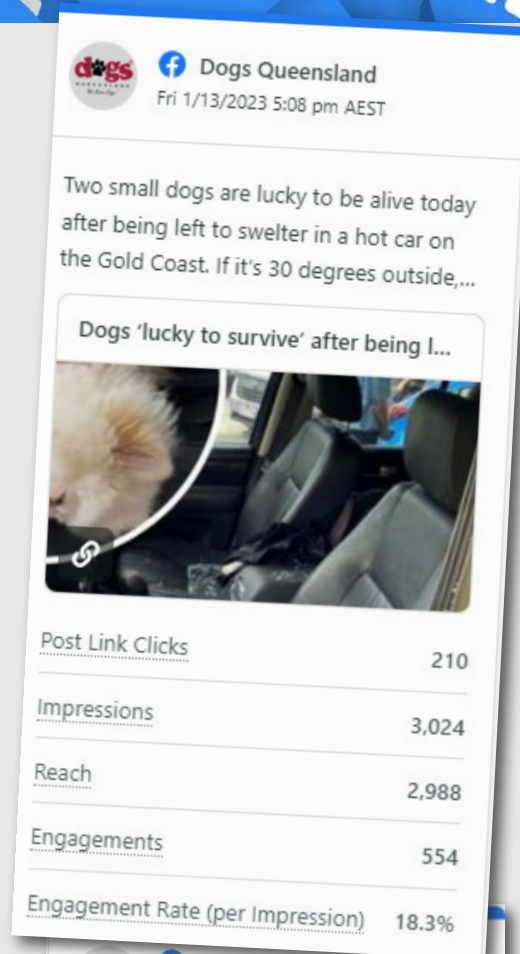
dogs QUEENSLAND

Dogs Queensland
Fri 1/13/2023 5:08 pm AEST

Two small dogs are lucky to be alive today after being left to swelter in a hot car on the Gold Coast. If it's 30 degrees outside,...

Dogs 'lucky to survive' after being l...

| | |
|---|---|
| Post Link Clicks | 210 |
| Impressions | 3,024 |
| Reach | 2,988 |
| Engagements | 554 |
| Engagement Rate (per Impression) | 18.3% |